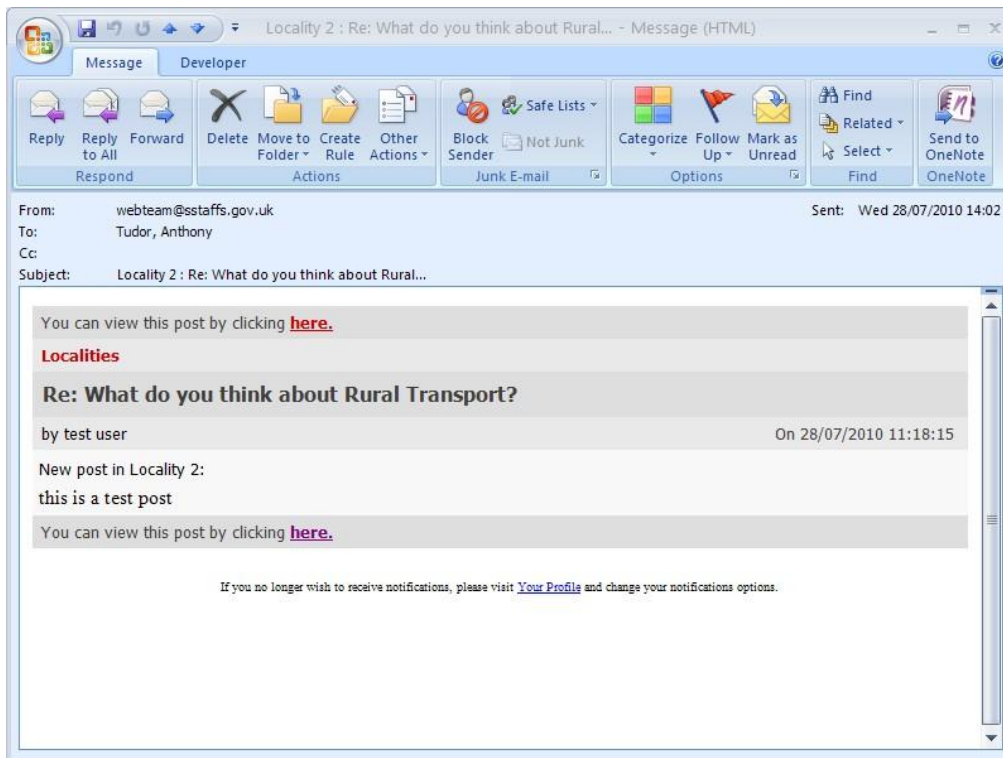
Locality 2 : Re: What do you think about Rural... - Message (HTML)

Message Developer

Reply
Reply to All
Forward
Respond

Delete
Move to Folder
Create Rule
Other Actions
Actions

Block Sender
Safe Lists
Not Junk
Junk E-mail

Categorize
Follow Up
Mark as Unread
Options

Find
Related
Select
Find

Send to OneNote
OneNote

From: webteam@sstaffs.gov.uk
Sent: Wed 28/07/2010 14:02
To: Tudor, Anthony
Cc:
Subject: Locality 2 : Re: What do you think about Rural...

You can view this post by clicking here.

Localities

Re: What do you think about Rural Transport?

by test user

On 28/07/2010 11:18:15

New post in Locality 2:

this is a test post

You can view this post by clicking here.

If you no longer wish to receive notifications, please visit Your Profile and change your notifications options.